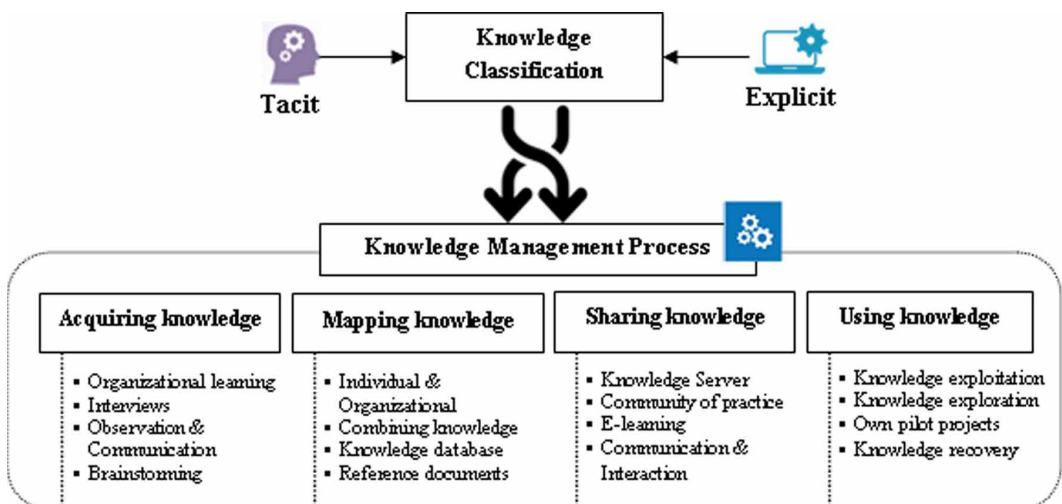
Knowledge Classification

Tacit

Explicit

Knowledge Management Process

Acquiring knowledge
- Organizational learning
- Interviews
- Observation & Communication
- Brainstorming

Mapping knowledge
- Individual & Organizational
- Combining knowledge
- Knowledge database
- Reference documents

Sharing knowledge
- Knowledge Server
- Community of practice
- E-learning
- Communication & Interaction

Using knowledge
- Knowledge exploitation
- Knowledge exploration
- Own pilot projects
- Knowledge recovery